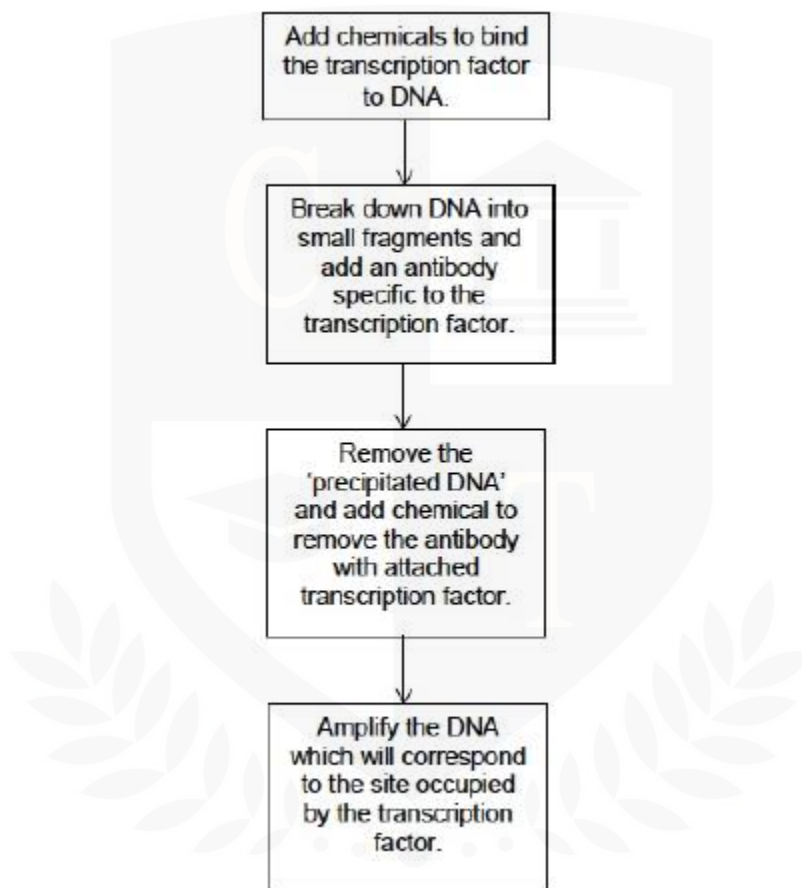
Add chemicals to bind the transcription factor to DNA.

Break down DNA into small fragments and add an antibody specific to the transcription factor.

Remove the 'precipitated DNA' and add chemical to remove the antibody with attached transcription factor.

Amplify the DNA which will correspond to the site occupied by the transcription factor.